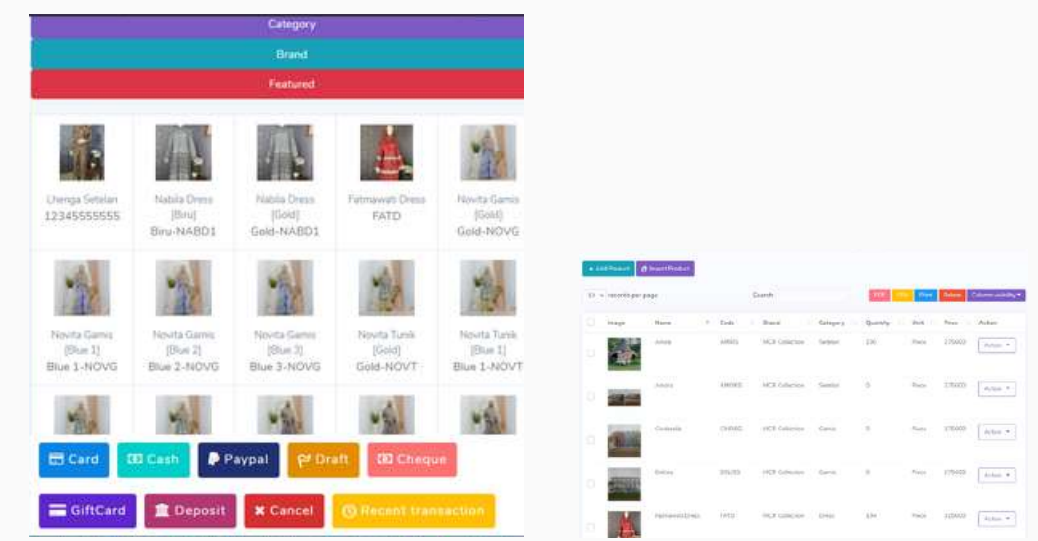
Category
Brand
Featured

Lhenga Setelan
12345555555

Nabila Dress [Biru]
Biru-NABD1

Nabila Dress [Gold]
Gold-NABD1

Fatmawati Dress
FATD

Novita Gamis [Gold]
Gold-NOVG

Novita Gamis [Blue 1]
Blue 1-NOVG

Novita Gamis [Blue 2]
Blue 2-NOVG

Novita Gamis [Blue 3]
Blue 3-NOVG

Novita Tunik [Gold]
Gold-NOVT

Novita Tunik [Blue 1]
Blue 1-NOVT

Card Cash Paypal Draft Cheque
GiftCard Deposit Cancel Recent transaction

+ Add Product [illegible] Import Product

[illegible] records per page Search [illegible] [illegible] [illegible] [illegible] Column visibility

| | Image | Name | Code | Brand | Category | Quantity | Unit | Price | Action |
|---|---|---|---|---|---|---|---|---|---|
| | | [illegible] | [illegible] | MCR Collection | Setelan | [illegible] | Piece | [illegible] | Action |
| | | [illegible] | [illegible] | MCR Collection | Setelan | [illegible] | Piece | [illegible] | Action |
| | | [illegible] | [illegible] | MCR Collection | Gamis | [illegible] | Piece | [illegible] | Action |
| | | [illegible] | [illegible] | MCR Collection | Gamis | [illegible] | Piece | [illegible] | Action |
| | | Fatmawati Dress | FATD | MCR Collection | Dress | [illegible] | Piece | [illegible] | Action |